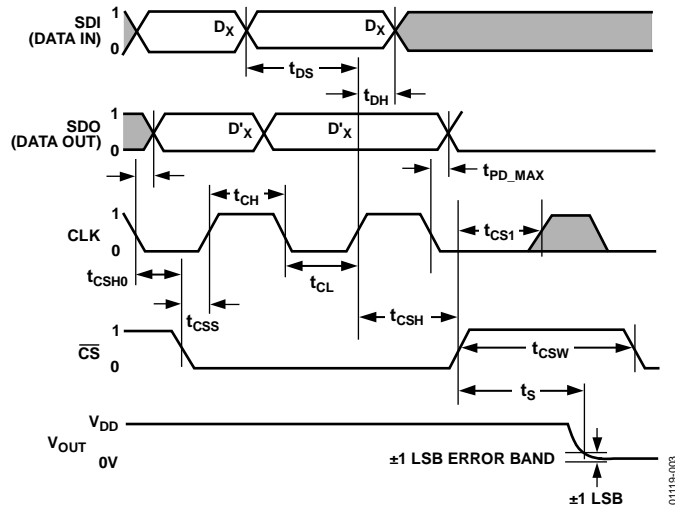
SDI (DATA IN)
1
0
$D_X$
$D_X$
$t_{DS}$
$t_{DH}$
SDO (DATA OUT)
1
0
$D'_X$
$D'_X$
$t_{PD\_MAX}$
$t_{CH}$
CLK
1
0
$t_{CS1}$
$t_{CSH0}$
$t_{CL}$
$t_{CSS}$
$t_{CSH}$
1
$\overline{CS}$
0
$t_{CSW}$
$t_S$
$V_{DD}$
$V_{OUT}$
0V
±1 LSB ERROR BAND
±1 LSB
01119-003